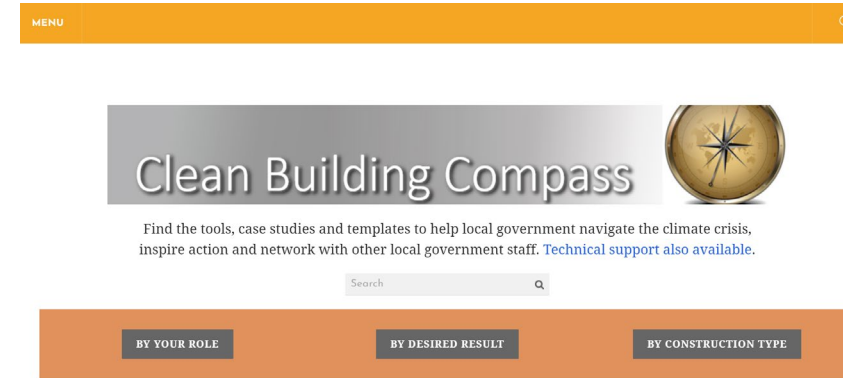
MENU

Clean Building Compass

Find the tools, case studies and templates to help local government navigate the climate crisis, inspire action and network with other local government staff. Technical support also available.

Search

BY YOUR ROLE

BY DESIRED RESULT

BY CONSTRUCTION TYPE